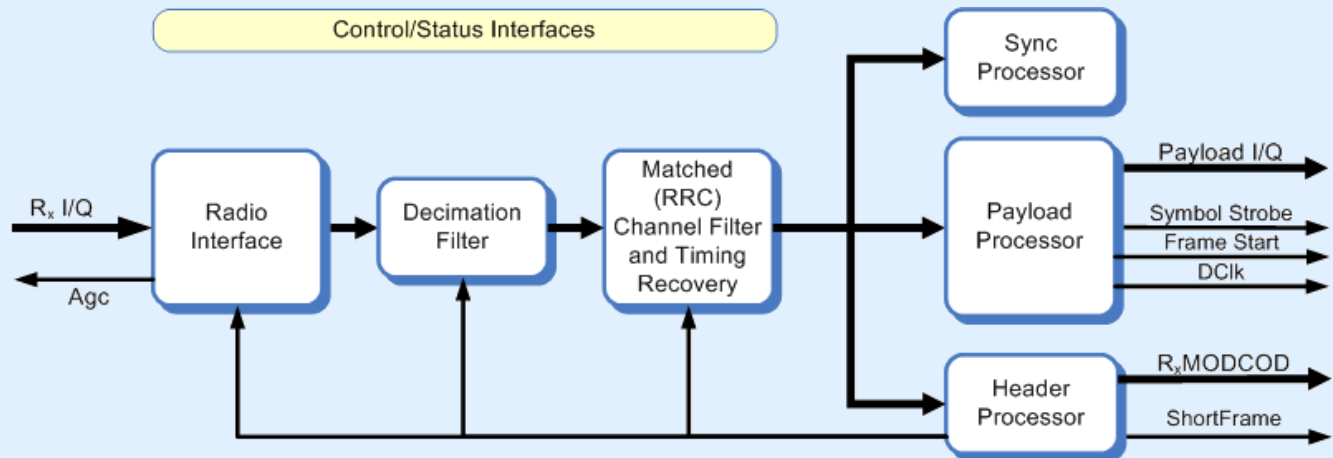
Control/Status Interfaces

Sync Processor

$R_x$ I/Q

Agc

Radio Interface

Decimation Filter

Matched (RRC) Channel Filter and Timing Recovery

Payload Processor

Payload I/Q

Symbol Strobe

Frame Start

DClk

Header Processor

$R_x$MODCOD

ShortFrame